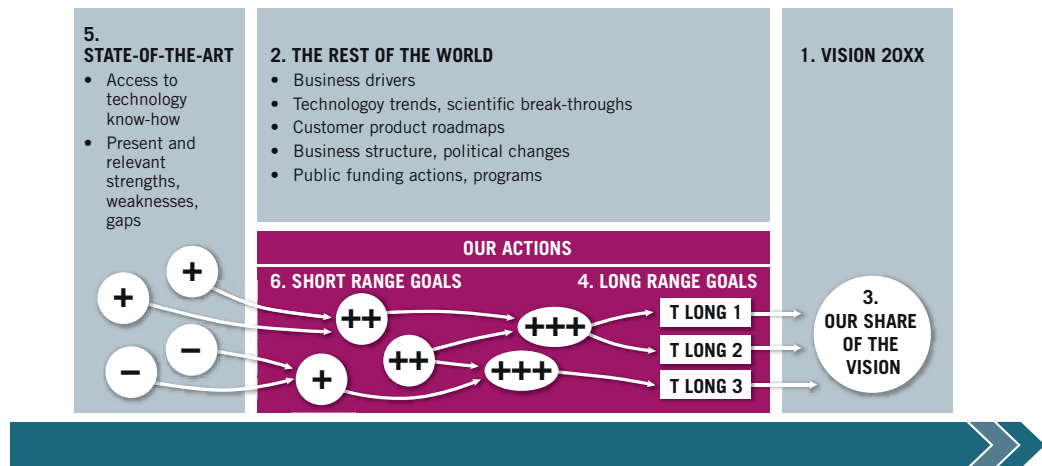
5.
STATE-OF-THE-ART
- Access to technology know-how
- Present and relevant strengths, weaknesses, gaps

2. THE REST OF THE WORLD
- Business drivers
- Technology trends, scientific break-throughs
- Customer product roadmaps
- Business structure, political changes
- Public funding actions, programs

1. VISION 20XX

OUR ACTIONS

6. SHORT RANGE GOALS

4. LONG RANGE GOALS

+
+
−
−
++
+
++
+++
+++
T LONG 1
T LONG 2
T LONG 3

3.
OUR SHARE OF THE VISION